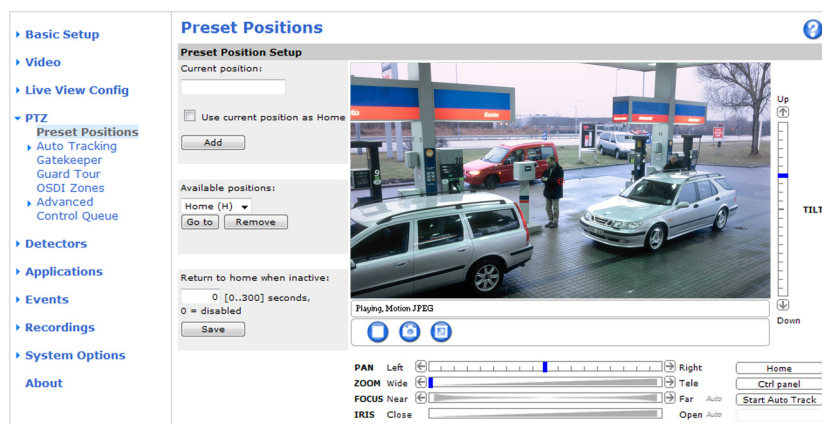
Basic Setup
Video
Live View Config
PTZ
Preset Positions
Auto Tracking
Gatekeeper
Guard Tour
OSDI Zones
Advanced
Control Queue
Detectors
Applications
Events
Recordings
System Options
About

Preset Positions

Preset Position Setup

Current position:

Use current position as Home

Add

Available positions:

Home (H)

Go to
Remove

Return to home when inactive:

0 [0..300] seconds, 0 = disabled

Save

Playing, Motion JPEG

Up
TILT
Down

PAN Left Right
ZOOM Wide Tele
FOCUS Near Far Auto
IRIS Close Open Auto

Home
Ctrl panel
Start Auto Track